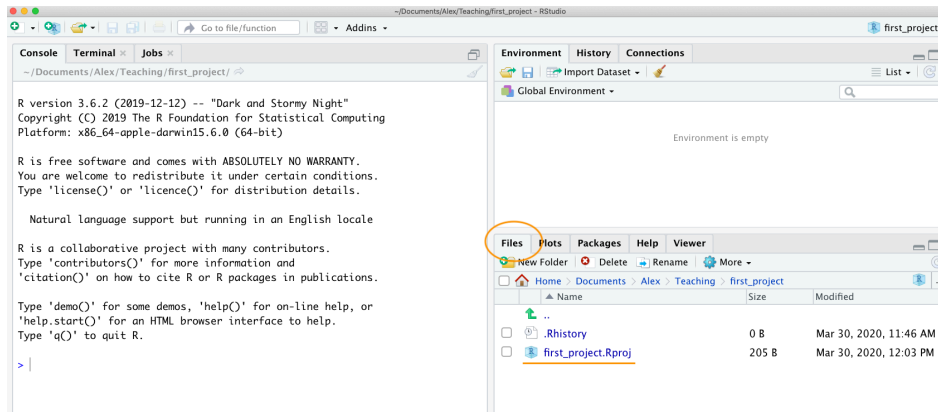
~/Documents/Alex/Teaching/first_project - RStudio

Go to file/function

Addins

first_project

Console Terminal × Jobs ×

~/Documents/Alex/Teaching/first_project/

R version 3.6.2 (2019-12-12) -- "Dark and Stormy Night"
Copyright (C) 2019 The R Foundation for Statistical Computing
Platform: x86_64-apple-darwin15.6.0 (64-bit)

R is free software and comes with ABSOLUTELY NO WARRANTY.
You are welcome to redistribute it under certain conditions.
Type 'license()' or 'licence()' for distribution details.

Natural language support but running in an English locale

R is a collaborative project with many contributors.
Type 'contributors()' for more information and
'citation()' on how to cite R or R packages in publications.

Type 'demo()' for some demos, 'help()' for on-line help, or
'help.start()' for an HTML browser interface to help.
Type 'q()' to quit R.

>

Environment History Connections

Import Dataset

List

Global Environment

Environment is empty

Files Plots Packages Help Viewer

New Folder Delete Rename More

Home > Documents > Alex > Teaching > first_project

| Name | Size | Modified |
|---|---|---|
| .. | | |
| .Rhistory | 0 B | Mar 30, 2020, 11:46 AM |
| first_project.Rproj | 205 B | Mar 30, 2020, 12:03 PM |